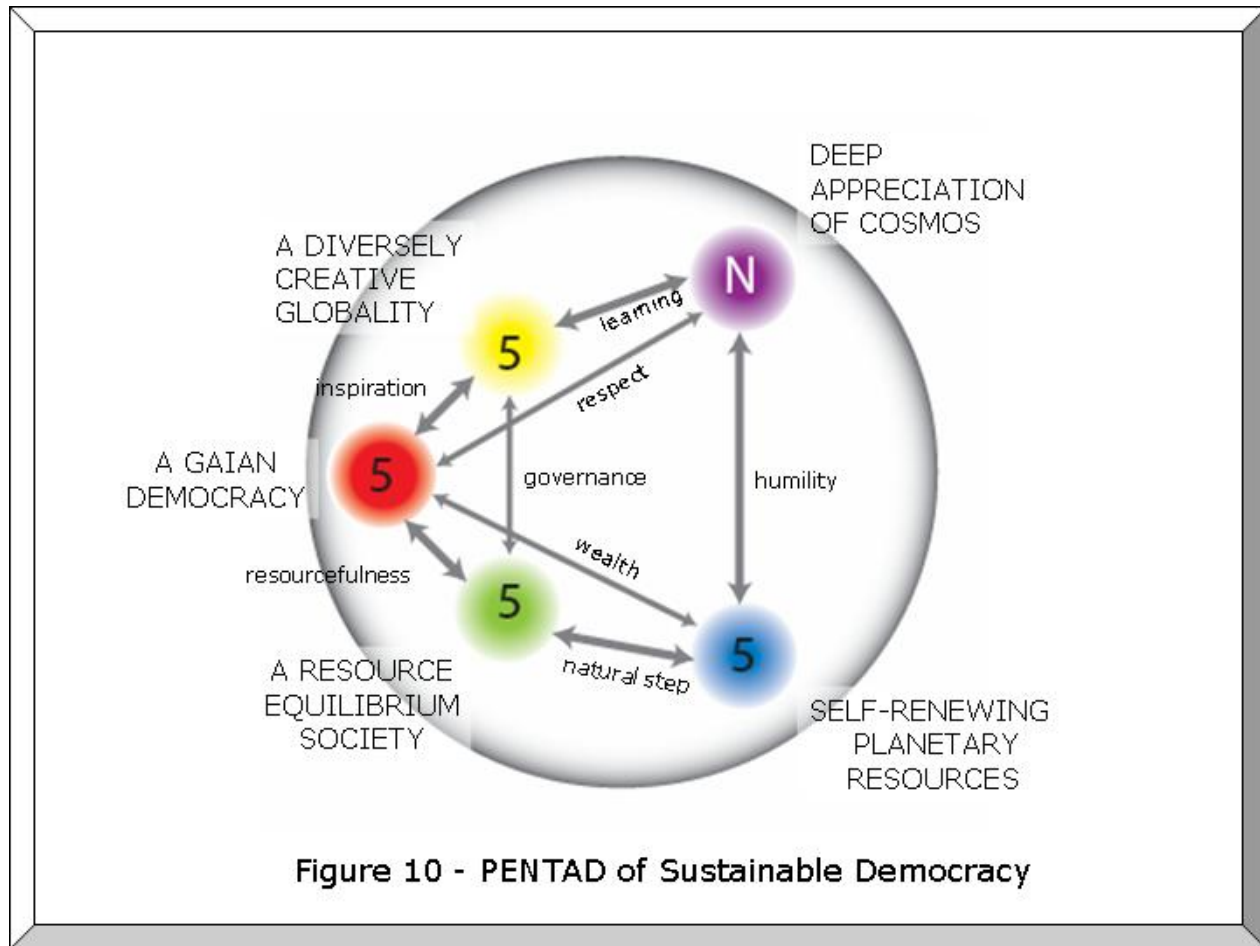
DEEP APPRECIATION OF COSMOS

A DIVERSELY CREATIVE GLOBALITY

N

learning

5

inspiration

respect

A GAIAN DEMOCRACY

5

governance

humility

wealth

resourcefulness

5

5

natural step

A RESOURCE EQUILIBRIUM SOCIETY

SELF-RENEWING PLANETARY RESOURCES

Figure 10 - PENTAD of Sustainable Democracy